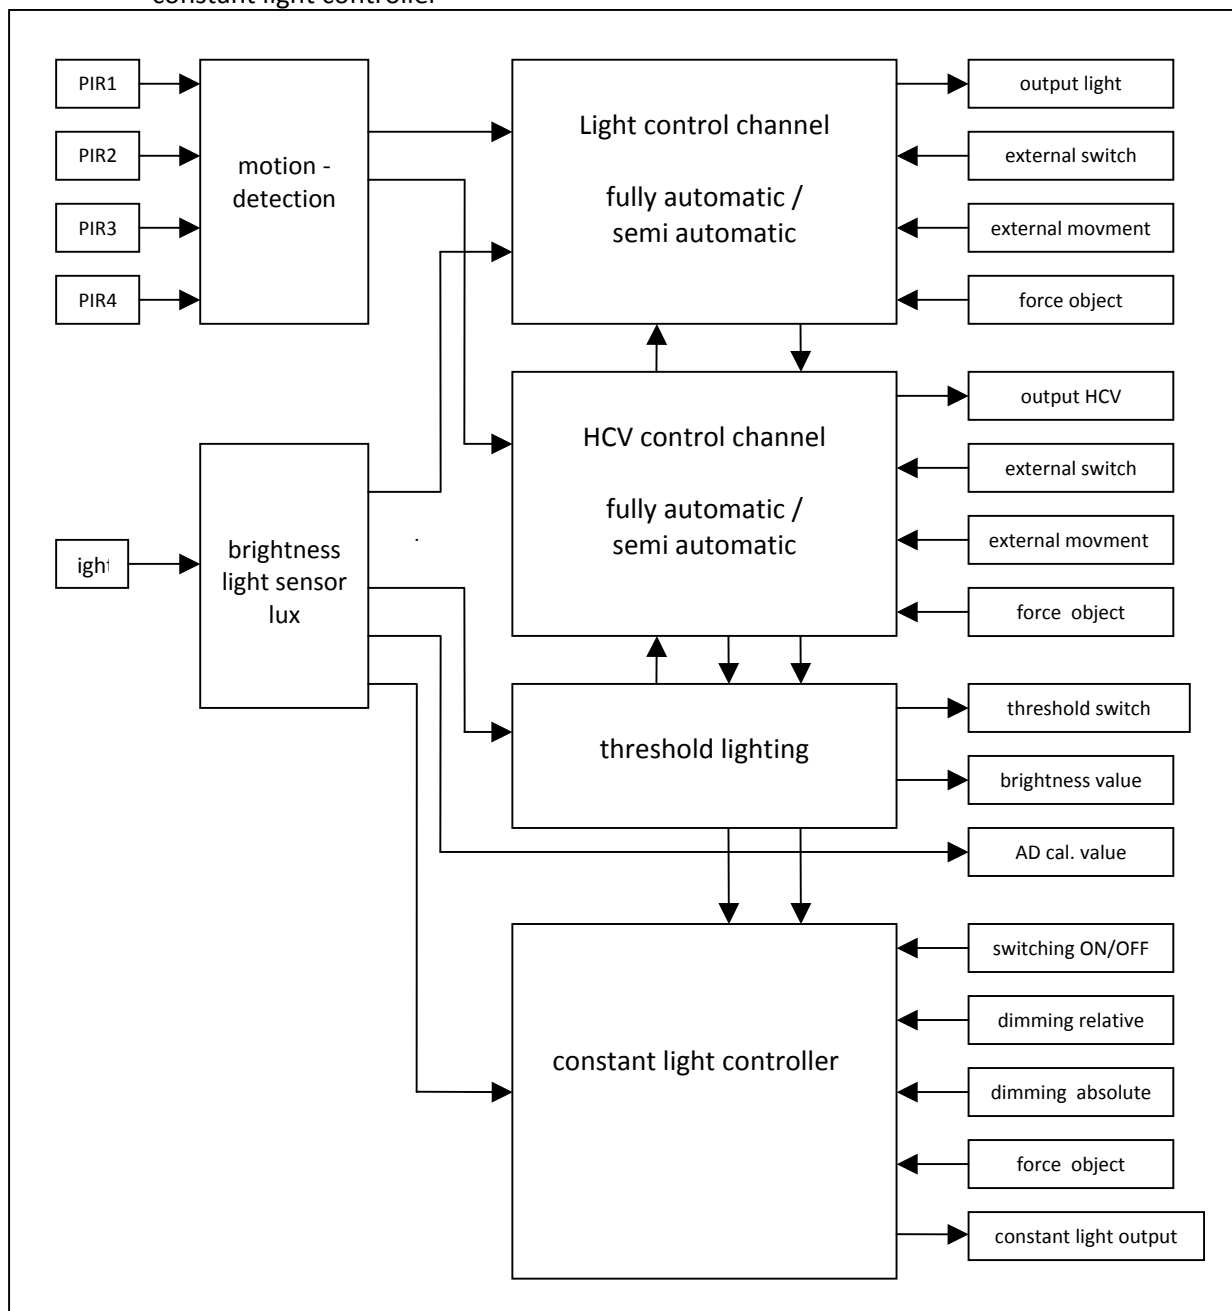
constant light controller

PIR1

PIR2

PIR3

PIR4

motion - detection

Light control channel

fully automatic / semi automatic

output light

external switch

external movment

force object

HCV control channel

fully automatic / semi automatic

output HCV

external switch

external movment

force object

ight

brightness light sensor lux

threshold lighting

threshold switch

brightness value

AD cal. value

constant light controller

switching ON/OFF

dimming relative

dimming absolute

force object

constant light output